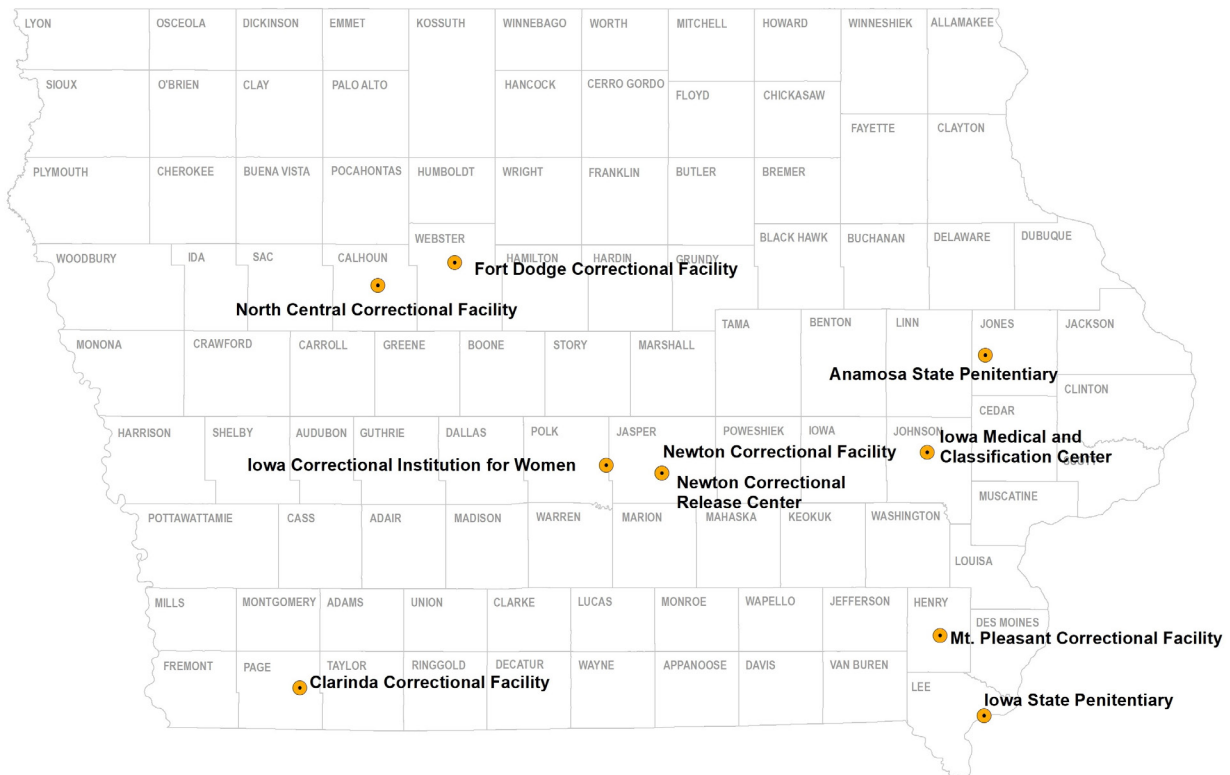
LYON
OSCEOLA
DICKINSON
EMMET
KOSSUTH
WINNEBAGO
WORTH
MITCHELL
HOWARD
WINNESHIEK
ALLAMAKEE
SIOUX
O'BRIEN
CLAY
PALO ALTO
HANCOCK
CERRO GORDO
FLOYD
CHICKASAW
FAYETTE
CLAYTON
PLYMOUTH
CHEROKEE
BUENA VISTA
POCAHONTAS
HUMBOLDT
WRIGHT
FRANKLIN
BUTLER
BREMER
WEBSTER
BLACK HAWK
BUCHANAN
DELAWARE
DUBUQUE
WOODBURY
IDA
SAC
CALHOUN
HAMILTON
HARDIN
GRUNDY
Fort Dodge Correctional Facility
North Central Correctional Facility
TAMA
BENTON
LINN
JONES
JACKSON
MONONA
CRAWFORD
CARROLL
GREENE
BOONE
STORY
MARSHALL
Anamosa State Penitentiary
CLINTON
CEDAR
HARRISON
SHELBY
AUDUBON
GUTHRIE
DALLAS
POLK
JASPER
POWESHIEK
IOWA
JOHNSON
Newton Correctional Facility
Iowa Medical and Classification Center
Iowa Correctional Institution for Women
Newton Correctional Release Center
SCOTT
MUSCATINE
POTTAWATTAMIE
CASS
ADAIR
MADISON
WARREN
MARION
MAHASKA
KEOKUK
WASHINGTON
LOUISA
MILLS
MONTGOMERY
ADAMS
UNION
CLARKE
LUCAS
MONROE
WAPELLO
JEFFERSON
HENRY
DES MOINES
Mt. Pleasant Correctional Facility
FREMONT
PAGE
TAYLOR
RINGGOLD
DECATUR
WAYNE
APPANOOSE
DAVIS
VAN BUREN
LEE
Clarinda Correctional Facility
Iowa State Penitentiary